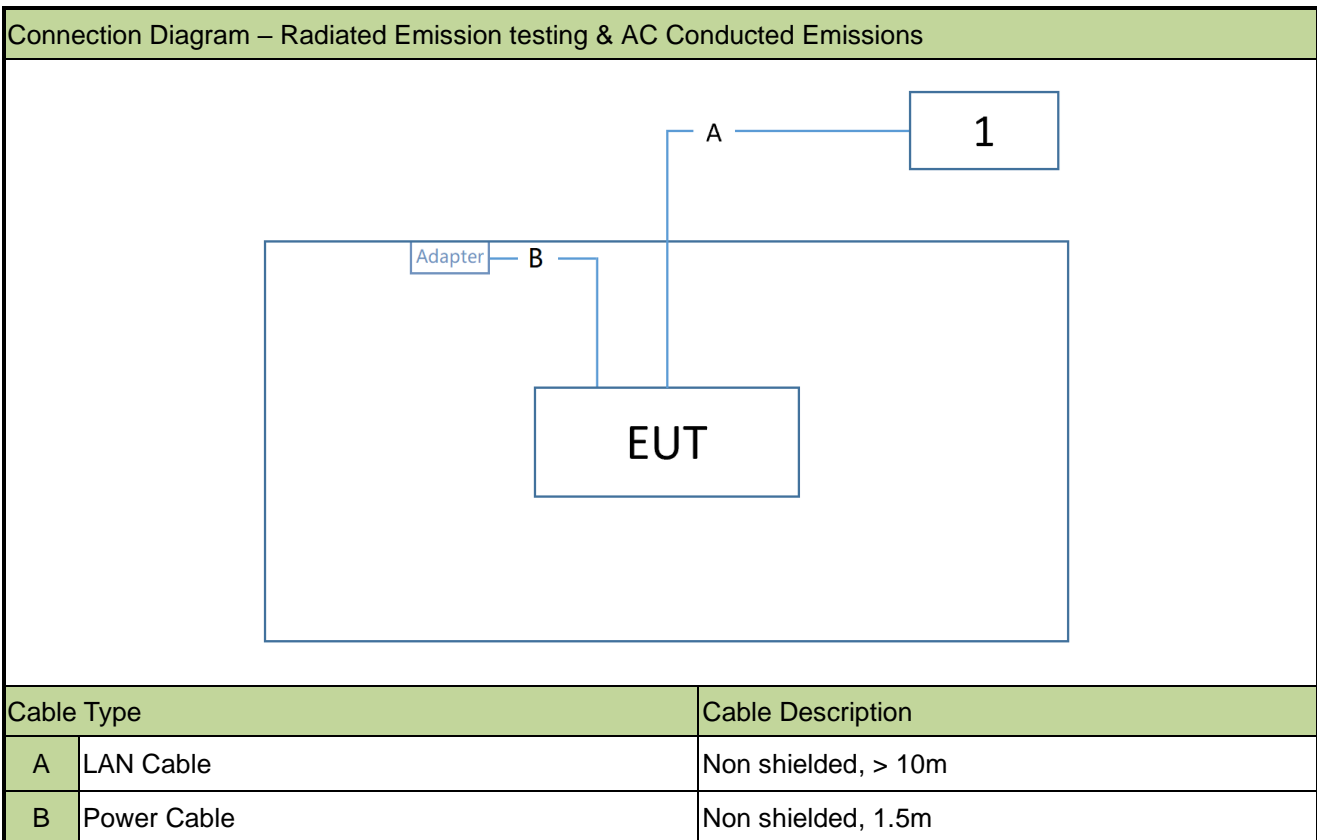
Connection Diagram – Radiated Emission testing & AC Conducted Emissions

A

1

Adapter

B

EUT

| Cable Type | | Cable Description |
|---|---|---|
| A | LAN Cable | Non shielded, > 10m |
| B | Power Cable | Non shielded, 1.5m |